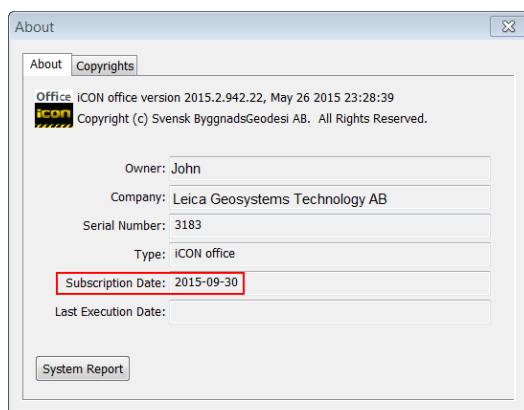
About

About | Copyrights

Office iCON
iCON office version 2015.2.942.22, May 26 2015 23:28:39
Copyright (c) Svensk ByggnadsGeodesi AB. All Rights Reserved.

Owner: John
Company: Leica Geosystems Technology AB
Serial Number: 3183
Type: iCON office
Subscription Date: 2015-09-30
Last Execution Date:

System Report